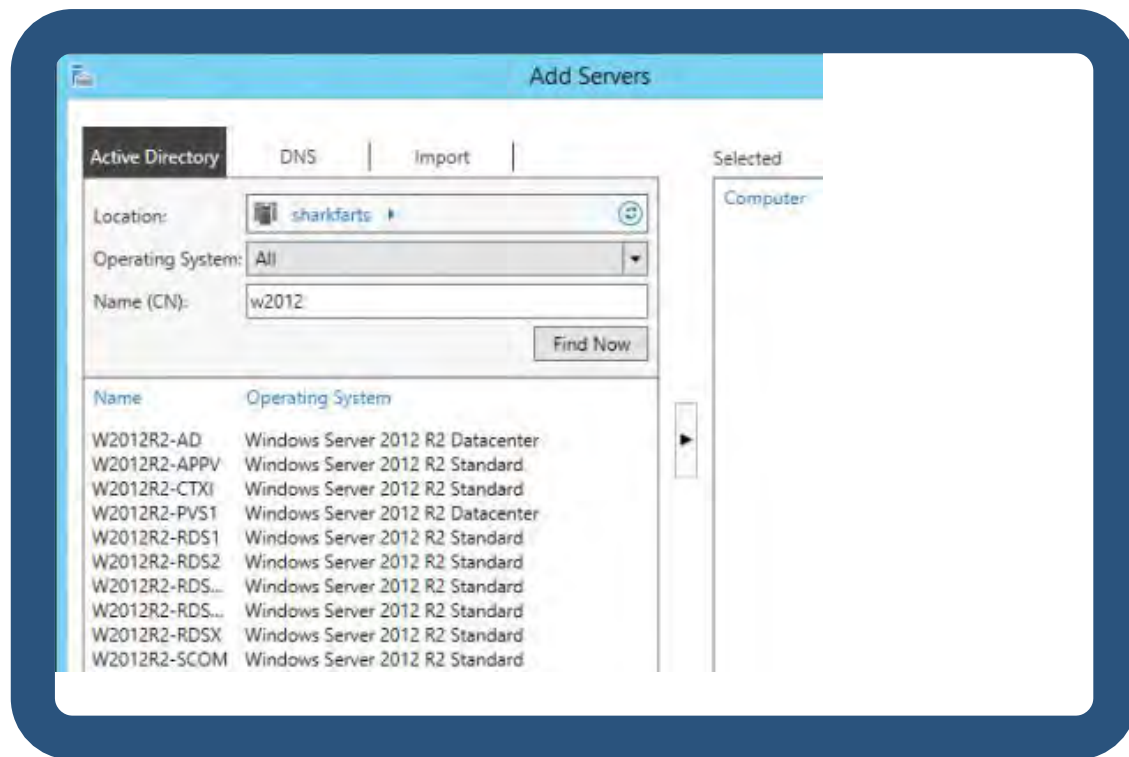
Add Servers

Active Directory | DNS | Import

Selected

Location: sharkfarts

Operating System: All

Name (CN): w2012

Find Now

Computer

| Name | Operating System |
|---|---|
| W2012R2-AD | Windows Server 2012 R2 Datacenter |
| W2012R2-APPV | Windows Server 2012 R2 Standard |
| W2012R2-CTXI | Windows Server 2012 R2 Standard |
| W2012R2-PVS1 | Windows Server 2012 R2 Datacenter |
| W2012R2-RDS1 | Windows Server 2012 R2 Standard |
| W2012R2-RDS2 | Windows Server 2012 R2 Standard |
| W2012R2-RDS... | Windows Server 2012 R2 Standard |
| W2012R2-RDS... | Windows Server 2012 R2 Standard |
| W2012R2-RDSX | Windows Server 2012 R2 Standard |
| W2012R2-SCOM | Windows Server 2012 R2 Standard |